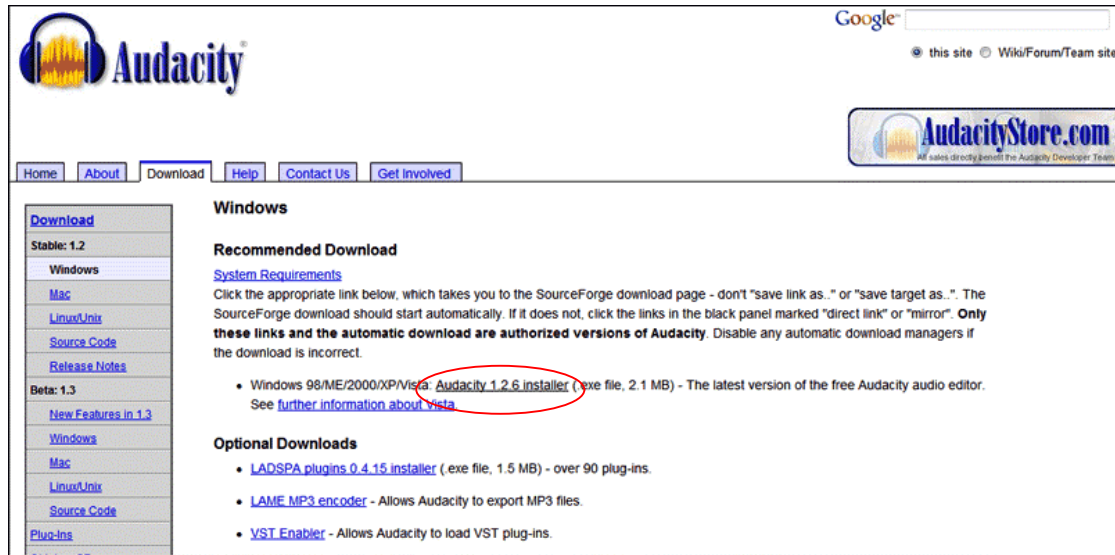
Audacity®

Google™

this site Wiki/Forum/Team site

AudacityStore.com
All sales directly benefit the Audacity Developer Team

Home | About | Download | Help | Contact Us | Get Involved

Download
Stable: 1.2
Windows
Mac
Linux/Unix
Source Code
Release Notes
Beta: 1.3
New Features in 1.3
Windows
Mac
Linux/Unix
Source Code
Plug-Ins

Windows

Recommended Download

System Requirements
Click the appropriate link below, which takes you to the SourceForge download page - don't "save link as.." or "save target as..". The SourceForge download should start automatically. If it does not, click the links in the black panel marked "direct link" or "mirror". **Only these links and the automatic download are authorized versions of Audacity**. Disable any automatic download managers if the download is incorrect.

• Windows 98/ME/2000/XP/Vista: Audacity 1.2.6 installer (.exe file, 2.1 MB) - The latest version of the free Audacity audio editor. See further information about Vista.

Optional Downloads

• LADSPA plugins 0.4.15 installer (.exe file, 1.5 MB) - over 90 plug-ins.

• LAME MP3 encoder - Allows Audacity to export MP3 files.

• VST Enabler - Allows Audacity to load VST plug-ins.